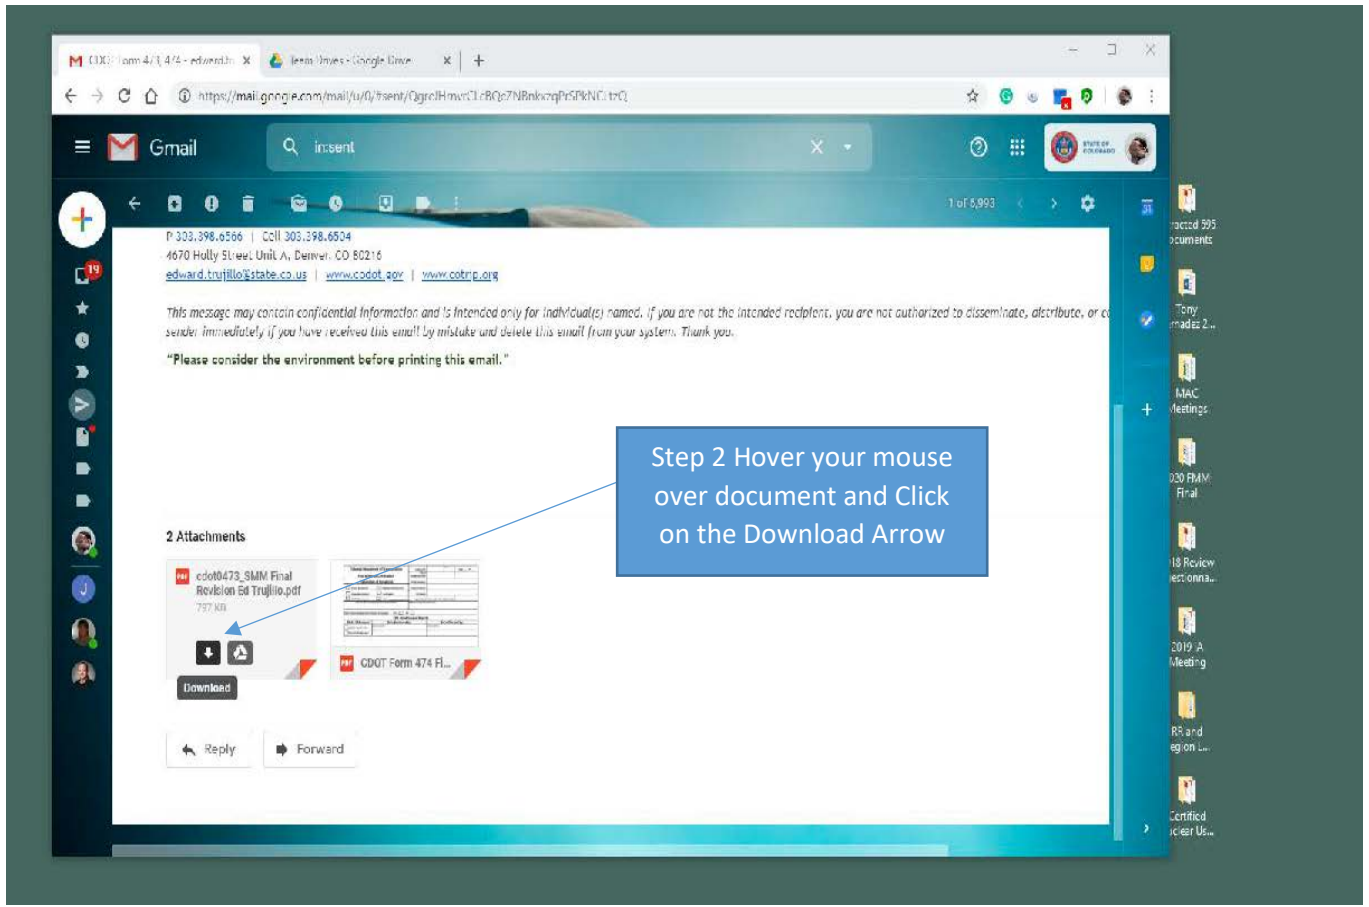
CDOT Form 473, 474 - edward.tr ×  Team Drives - Google Drive ×  +

https://mail.google.com/mail/u/0/#sent/QgrcJHmvsCLcBQzZNBnkxzqPrSPkNCtzQ

Gmail

in:sent

STATE OF COLORADO

19

1 of 5,993

P 303.398.6566 | Cell 303.398.6504
4670 Holly Street Unit A, Denver, CO 80216
edward.trujillo@state.co.us | www.codot.gov | www.cotrip.org

This message may contain confidential information and is intended only for individual(s) named. If you are not the intended recipient, you are not authorized to disseminate, distribute, or c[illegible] sender immediately if you have received this email by mistake and delete this email from your system. Thank you.

"Please consider the environment before printing this email."

2 Attachments

cdot0473_SMM Final Revision Ed Trujillo.pdf
797 KB

Download

CDOT Form 474 Fi...

Reply

Forward

Step 2 Hover your mouse over document and Click on the Download Arrow

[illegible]racted 595 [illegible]ocuments

Tony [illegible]nadez 2...

MAC Meetings

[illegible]020 FMM Final

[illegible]18 Review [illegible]ectionna...

2019 A Meeting

RR and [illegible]egion L...

Certified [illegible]clear Us...